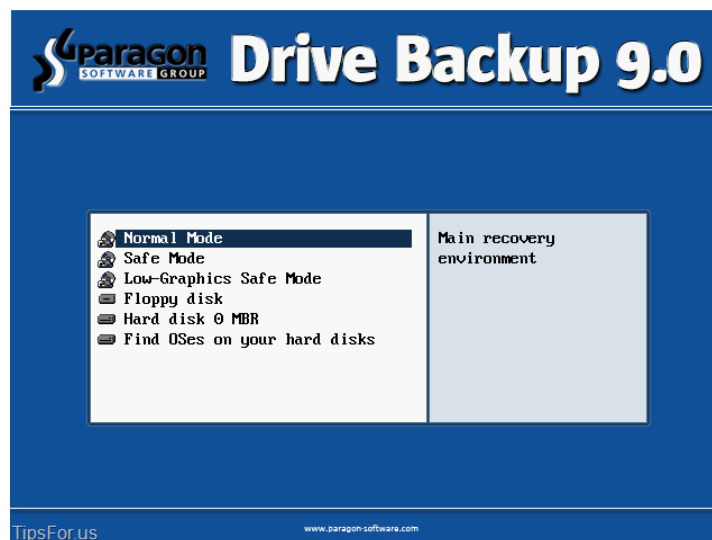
PARAGON SOFTWARE GROUP Drive Backup 9.0

Normal Mode
Safe Mode
Low-Graphics Safe Mode
Floppy disk
Hard disk 0 MBR
Find OSes on your hard disks

Main recovery environment

TipsFor.us

www.paragon-software.com